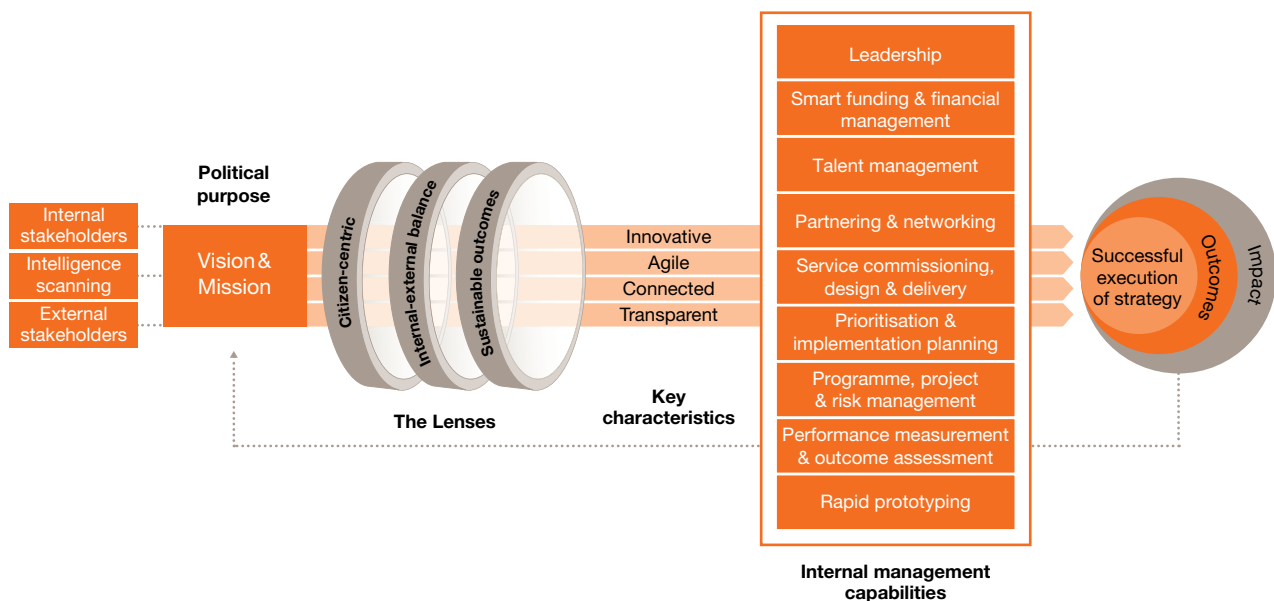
Internal stakeholders

Intelligence scanning

External stakeholders

Political purpose

Vision & Mission

Citizen-centric

Internal-external balance

Sustainable outcomes

The Lenses

Innovative

Agile

Connected

Transparent

Key characteristics

Leadership

Smart funding & financial management

Talent management

Partnering & networking

Service commissioning, design & delivery

Prioritisation & implementation planning

Programme, project & risk management

Performance measurement & outcome assessment

Rapid prototyping

Internal management capabilities

Successful execution of strategy

Outcomes

Impact